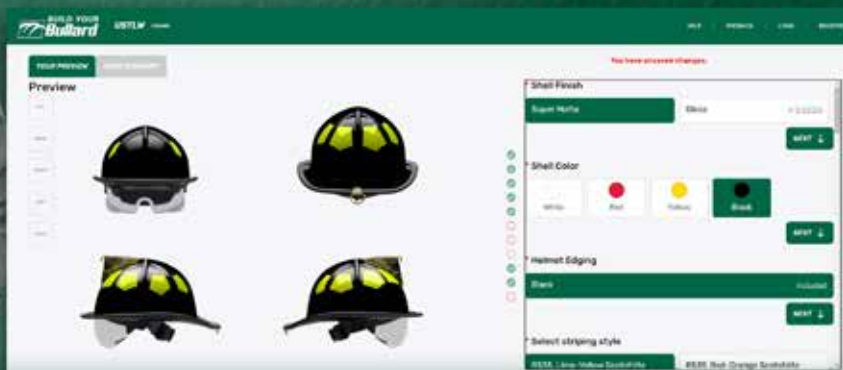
BUILD YOUR Bullard UST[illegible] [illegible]

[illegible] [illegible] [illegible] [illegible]

You have unsaved changes.

YOUR PREVIEW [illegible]

Preview

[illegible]
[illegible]
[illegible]
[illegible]
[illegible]

* Shell Finish

Super Matte

Gloss + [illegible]

NEXT ↓

* Shell Color

White

Red

Yellow

Black

NEXT ↓

* Helmet Edging

Black

Included

NEXT ↓

* Select striping style

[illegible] Lime-Yellow Scotchlite

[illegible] Red-Orange Scotchlite